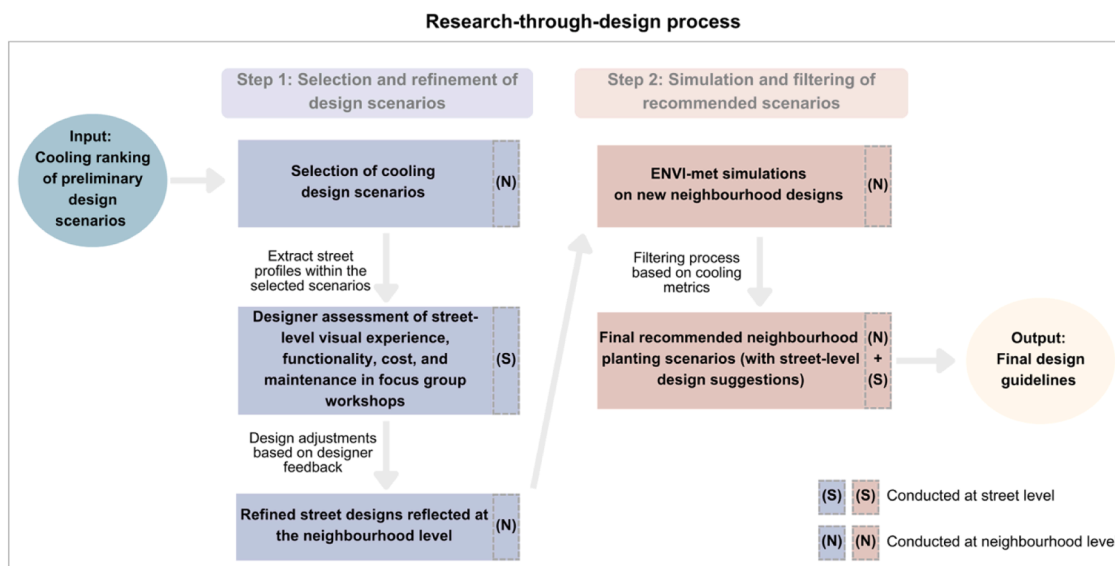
Research-through-design process

Input: Cooling ranking of preliminary design scenarios

Step 1: Selection and refinement of design scenarios

Selection of cooling design scenarios (N)

Extract street profiles within the selected scenarios

Designer assessment of street-level visual experience, functionality, cost, and maintenance in focus group workshops (S)

Design adjustments based on designer feedback

Refined street designs reflected at the neighbourhood level (N)

Step 2: Simulation and filtering of recommended scenarios

ENVI-met simulations on new neighbourhood designs (N)

Filtering process based on cooling metrics

Final recommended neighbourhood planting scenarios (with street-level design suggestions) (N) + (S)

Output: Final design guidelines

(S) (S) Conducted at street level

(N) (N) Conducted at neighbourhood leve